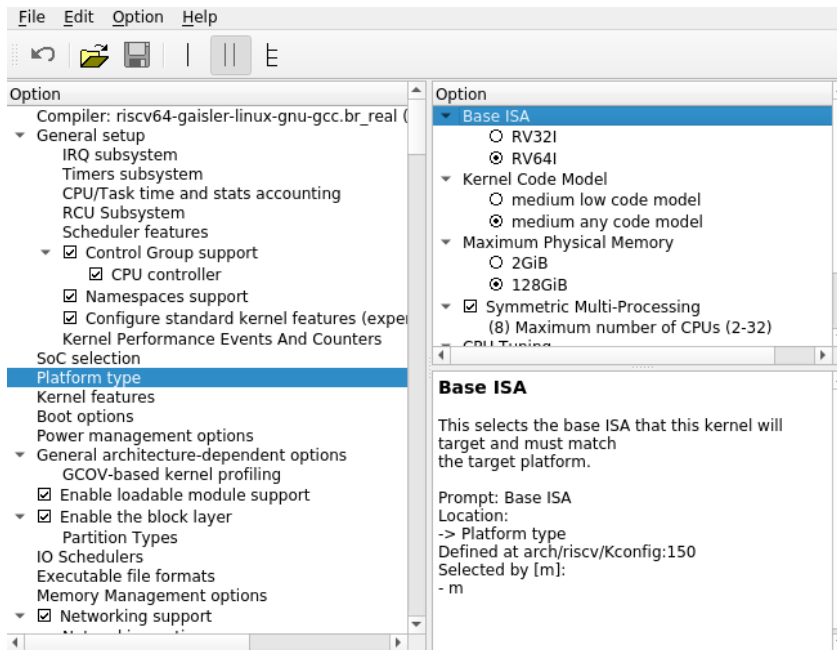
File Edit Option Help

Option
Compiler: riscv64-gaisler-linux-gnu-gcc.br_real (
General setup
IRQ subsystem
Timers subsystem
CPU/Task time and stats accounting
RCU Subsystem
Scheduler features
☑ Control Group support
☑ CPU controller
☑ Namespaces support
☑ Configure standard kernel features (exper
Kernel Performance Events And Counters
SoC selection
Platform type
Kernel features
Boot options
Power management options
General architecture-dependent options
GCOV-based kernel profiling
☑ Enable loadable module support
☑ Enable the block layer
Partition Types
IO Schedulers
Executable file formats
Memory Management options
☑ Networking support
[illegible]

Option
Base ISA
○ RV32I
⦿ RV64I
Kernel Code Model
○ medium low code model
⦿ medium any code model
Maximum Physical Memory
○ 2GiB
⦿ 128GiB
☑ Symmetric Multi-Processing
(8) Maximum number of CPUs (2-32)
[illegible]

Base ISA

This selects the base ISA that this kernel will target and must match
the target platform.

Prompt: Base ISA
Location:
-> Platform type
Defined at arch/riscv/Kconfig:150
Selected by [m]:
- m